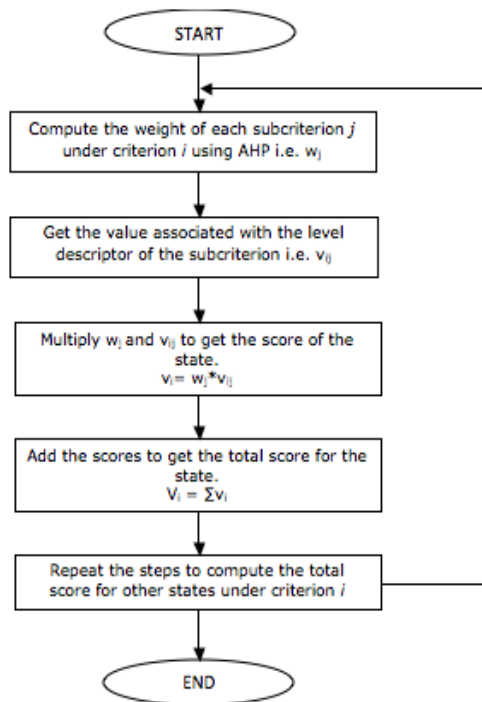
START

Compute the weight of each subcriterion $j$ under criterion $i$ using AHP i.e. $w_j$

Get the value associated with the level descriptor of the subcriterion i.e. $v_{ij}$

Multiply $w_j$ and $v_{ij}$ to get the score of the state.
$v_i = w_j * v_{ij}$

Add the scores to get the total score for the state.
$V_i = \sum v_i$

Repeat the steps to compute the total score for other states under criterion $i$

END